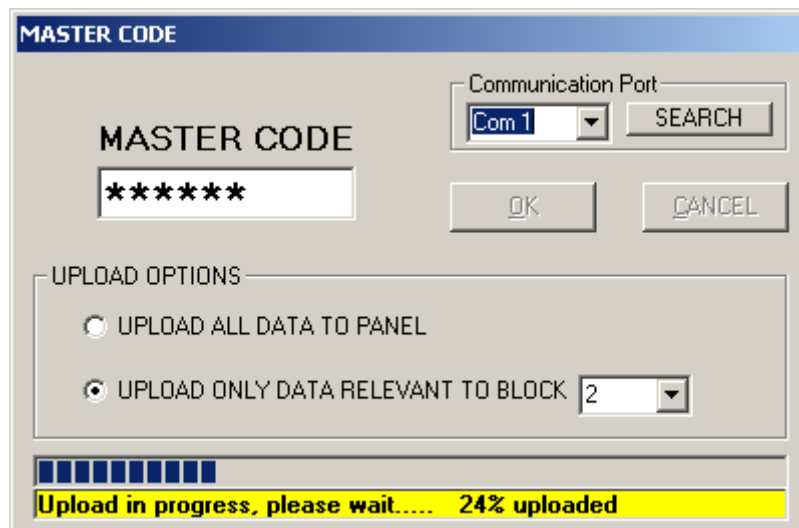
MASTER CODE

Communication Port
Com 1
SEARCH

MASTER CODE
******

OK
CANCEL

UPLOAD OPTIONS
UPLOAD ALL DATA TO PANEL
UPLOAD ONLY DATA RELEVANT TO BLOCK 2

Upload in progress, please wait..... 24% uploaded